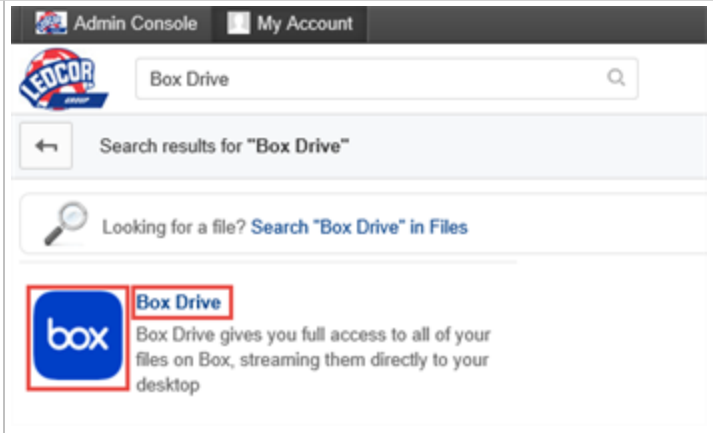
Admin Console My Account

LEDCOR GROUP

Box Drive

Search results for "Box Drive"

Looking for a file? Search "Box Drive" in Files

box

Box Drive

Box Drive gives you full access to all of your files on Box, streaming them directly to your desktop